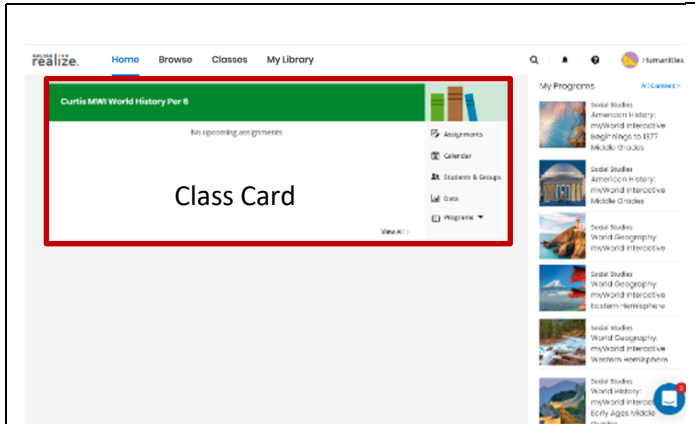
SAVVAS realize.

Home Browse Classes My Library

Humanities

Curtis MWI World History Per 6

No upcoming assignments

Class Card

View All >

Assignments
Calendar
Students & Groups
Data
Programs

My Programs
All Content >

Social Studies
American History: myWorld Interactive Beginnings to 1877 Middle Grades

Social Studies
American History: myWorld Interactive Middle Grades

Social Studies
World Geography myWorld Interactive

Social Studies
World Geography myWorld Interactive Eastern Hemisphere

Social Studies
World Geography myWorld Interactive Western Hemisphere

Social Studies
World History: myWorld Interactive Early Ages Middle Grades

2